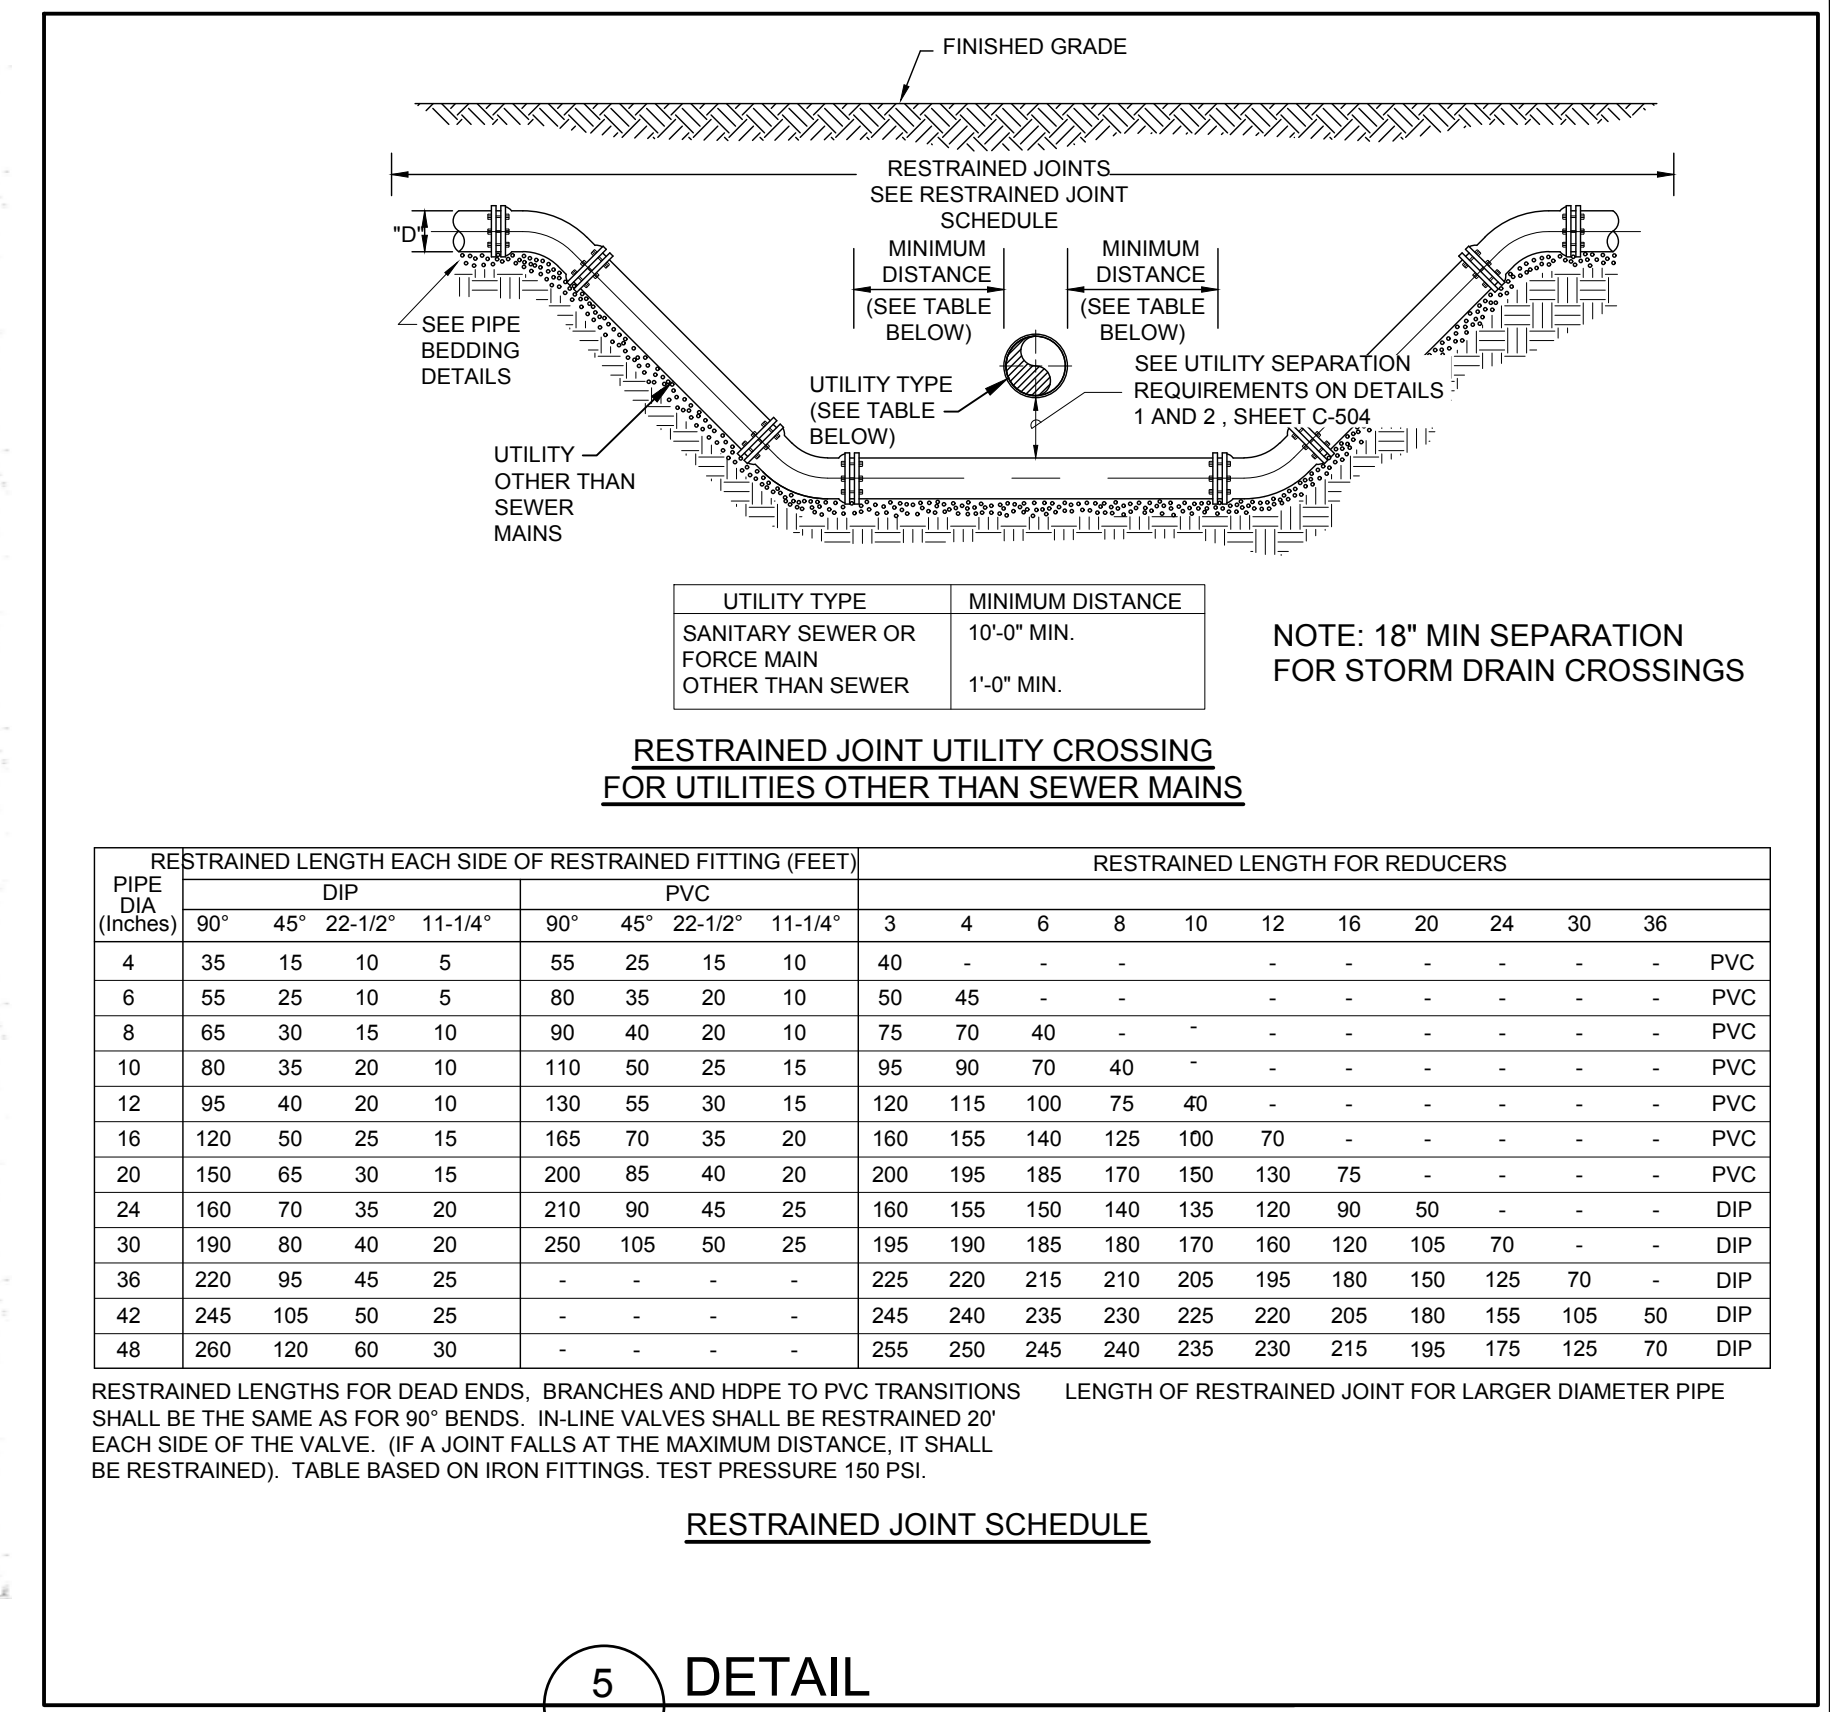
FINISHED GRADE

RESTRAINED JOINTS SEE RESTRAINED JOINT SCHEDULE

"D"

MINIMUM DISTANCE (SEE TABLE BELOW)

MINIMUM DISTANCE (SEE TABLE BELOW)

SEE PIPE BEDDING DETAILS

UTILITY TYPE (SEE TABLE BELOW)

SEE UTILITY SEPARATION REQUIREMENTS ON DETAILS 1 AND 2 , SHEET C-504

UTILITY OTHER THAN SEWER MAINS

| UTILITY TYPE | MINIMUM DISTANCE |
|---|---|
| SANITARY SEWER OR FORCE MAIN | 10'-0" MIN. |
| OTHER THAN SEWER | 1'-0" MIN. |

NOTE: 18" MIN SEPARATION FOR STORM DRAIN CROSSINGS

RESTRAINED JOINT UTILITY CROSSING FOR UTILITIES OTHER THAN SEWER MAINS

| PIPE DIA (Inches) | RESTRAINED LENGTH EACH SIDE OF RESTRAINED FITTING (FEET) DIP 90° | 45° | 22-1/2° | 11-1/4° | PVC 90° | 45° | 22-1/2° | 11-1/4° | RESTRAINED LENGTH FOR REDUCERS 3 | 4 | 6 | 8 | 10 | 12 | 16 | 20 | 24 | 30 | 36 | |
|---|---|---|---|---|---|---|---|---|---|---|---|---|---|---|---|---|---|---|---|---|
| 4 | 35 | 15 | 10 | 5 | 55 | 25 | 15 | 10 | 40 | - | - | - | | - | - | - | - | - | - | PVC |
| 6 | 55 | 25 | 10 | 5 | 80 | 35 | 20 | 10 | 50 | 45 | - | - | | - | - | - | - | - | - | PVC |
| 8 | 65 | 30 | 15 | 10 | 90 | 40 | 20 | 10 | 75 | 70 | 40 | - | - | - | - | - | - | - | - | PVC |
| 10 | 80 | 35 | 20 | 10 | 110 | 50 | 25 | 15 | 95 | 90 | 70 | 40 | - | - | - | - | - | - | - | PVC |
| 12 | 95 | 40 | 20 | 10 | 130 | 55 | 30 | 15 | 120 | 115 | 100 | 75 | 40 | - | - | - | - | - | - | PVC |
| 16 | 120 | 50 | 25 | 15 | 165 | 70 | 35 | 20 | 160 | 155 | 140 | 125 | 100 | 70 | - | - | - | - | - | PVC |
| 20 | 150 | 65 | 30 | 15 | 200 | 85 | 40 | 20 | 200 | 195 | 185 | 170 | 150 | 130 | 75 | - | - | - | - | PVC |
| 24 | 160 | 70 | 35 | 20 | 210 | 90 | 45 | 25 | 160 | 155 | 150 | 140 | 135 | 120 | 90 | 50 | - | - | - | DIP |
| 30 | 190 | 80 | 40 | 20 | 250 | 105 | 50 | 25 | 195 | 190 | 185 | 180 | 170 | 160 | 120 | 105 | 70 | - | - | DIP |
| 36 | 220 | 95 | 45 | 25 | - | - | - | - | 225 | 220 | 215 | 210 | 205 | 195 | 180 | 150 | 125 | 70 | - | DIP |
| 42 | 245 | 105 | 50 | 25 | - | - | - | - | 245 | 240 | 235 | 230 | 225 | 220 | 205 | 180 | 155 | 105 | 50 | DIP |
| 48 | 260 | 120 | 60 | 30 | - | - | - | - | 255 | 250 | 245 | 240 | 235 | 230 | 215 | 195 | 175 | 125 | 70 | DIP |

RESTRAINED LENGTHS FOR DEAD ENDS, BRANCHES AND HDPE TO PVC TRANSITIONS SHALL BE THE SAME AS FOR 90° BENDS. IN-LINE VALVES SHALL BE RESTRAINED 20' EACH SIDE OF THE VALVE. (IF A JOINT FALLS AT THE MAXIMUM DISTANCE, IT SHALL BE RESTRAINED). TABLE BASED ON IRON FITTINGS. TEST PRESSURE 150 PSI.

LENGTH OF RESTRAINED JOINT FOR LARGER DIAMETER PIPE

RESTRAINED JOINT SCHEDULE

5 DETAIL